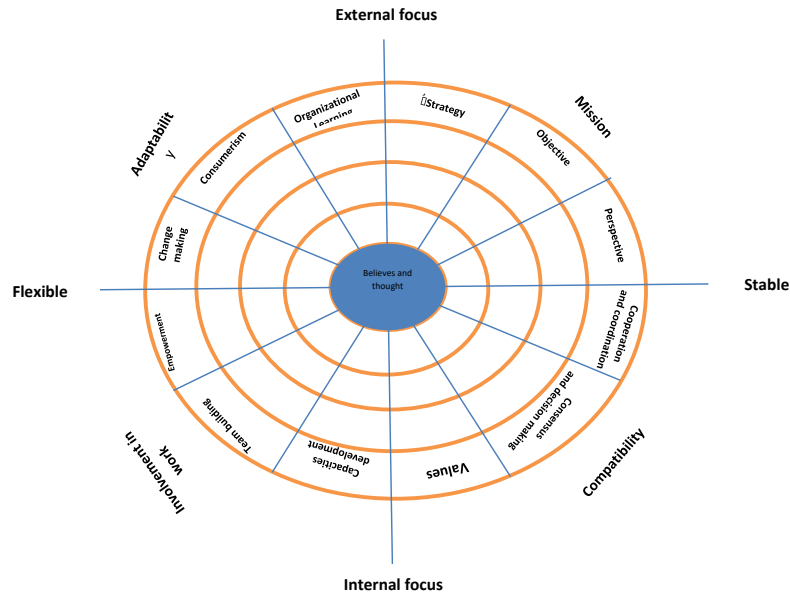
External focus

Adaptability

Mission

Organizational Learning

Strategy

Consumerism

Objective

Change making

Perspective

Flexible

Believes and thought

Stable

Empowerment

Cooperation and coordination

Team building

Consensus and decision making

Capacities development

Values

Involvement in work

Compatibility

Internal focus